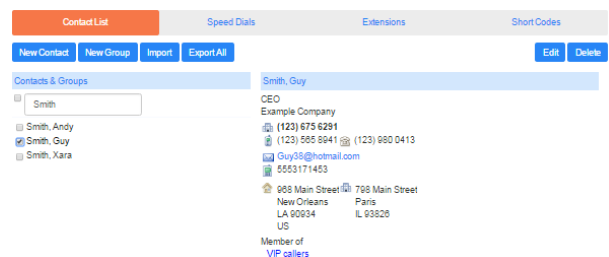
Contact List | Speed Dials | Extensions | Short Codes

New Contact | New Group | Import | Export All

Edit | Delete

Contacts & Groups

Smith

Smith, Andy
Smith, Guy
Smith, Xara

Smith, Guy

CEO
Example Company

(123) 675 6291
(123) 565 8941 (123) 980 0413
Guy38@hotmail.com
5553171453

968 Main Street
New Orleans
LA 90934
US

798 Main Street
Paris
IL 93826

Member of
VIP callers